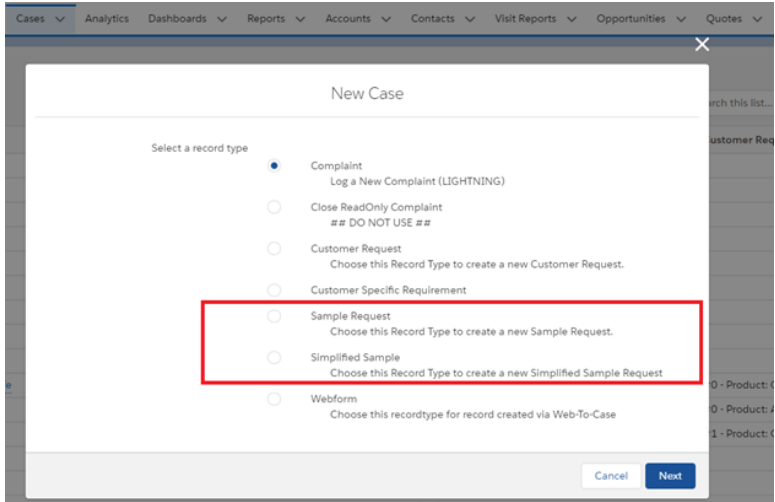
Cases ∨ Analytics Dashboards ∨ Reports ∨ Accounts ∨ Contacts ∨ Visit Reports ∨ Opportunities ∨ Quotes ∨

×

New Case

rch this list...

ustomer Req

Select a record type

Complaint
Log a New Complaint (LIGHTNING)

Close ReadOnly Complaint
## DO NOT USE ##

Customer Request
Choose this Record Type to create a new Customer Request.

Customer Specific Requirement

Sample Request
Choose this Record Type to create a new Sample Request.

Simplified Sample
Choose this Record Type to create a new Simplified Sample Request

Webform
Choose this recordtype for record created via Web-To-Case

0 - Product: C

0 - Product: A

1 - Product: C

Cancel Next